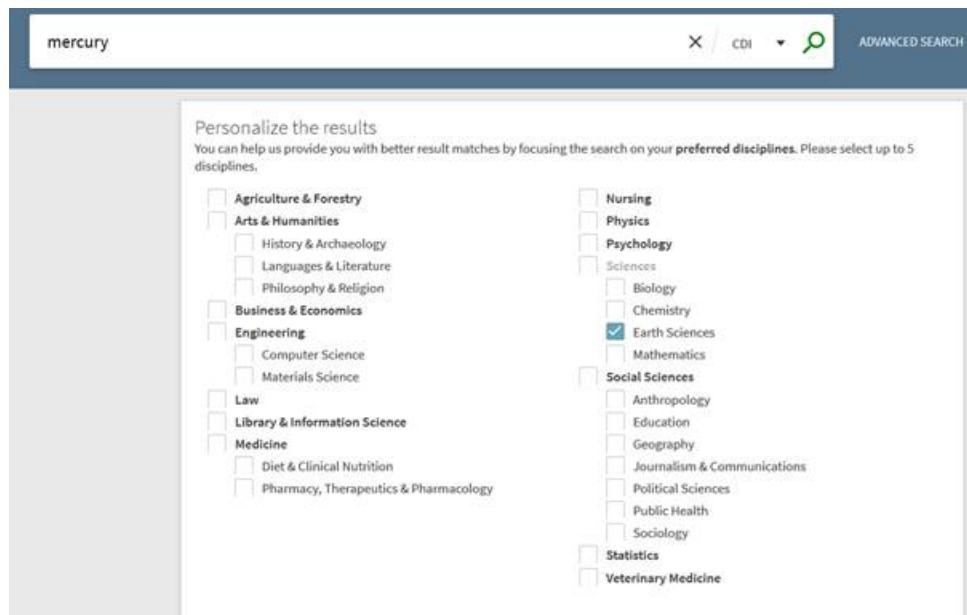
mercury

CDI

ADVANCED SEARCH

Personalize the results

You can help us provide you with better result matches by focusing the search on your **preferred disciplines**. Please select up to 5 disciplines.

Agriculture & Forestry
Arts & Humanities
History & Archaeology
Languages & Literature
Philosophy & Religion
Business & Economics
Engineering
Computer Science
Materials Science
Law
Library & Information Science
Medicine
Diet & Clinical Nutrition
Pharmacy, Therapeutics & Pharmacology

Nursing
Physics
Psychology
Sciences
Biology
Chemistry
Earth Sciences
Mathematics
Social Sciences
Anthropology
Education
Geography
Journalism & Communications
Political Sciences
Public Health
Sociology
Statistics
Veterinary Medicine